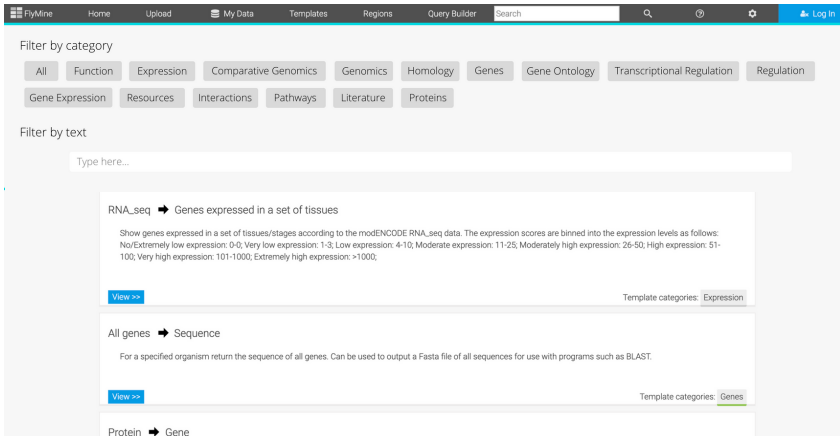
FlyMine Home Upload My Data Templates Regions Query Builder Search Log In

Filter by category

All Function Expression Comparative Genomics Genomics Homology Genes Gene Ontology Transcriptional Regulation Regulation Gene Expression Resources Interactions Pathways Literature Proteins

Filter by text

Type here...

RNA_seq ➡ Genes expressed in a set of tissues

Show genes expressed in a set of tissues/stages according to the modENCODE RNA_seq data. The expression scores are binned into the expression levels as follows: No/Extremely low expression: 0-0; Very low expression: 1-3; Low expression: 4-10; Moderate expression: 11-25; Moderately high expression: 26-50; High expression: 51-100; Very high expression: 101-1000; Extremely high expression: >1000;

View >>

Template categories: Expression

All genes ➡ Sequence

For a specified organism return the sequence of all genes. Can be used to output a Fasta file of all sequences for use with programs such as BLAST.

View >>

Template categories: Genes

Protein ➡ Gene